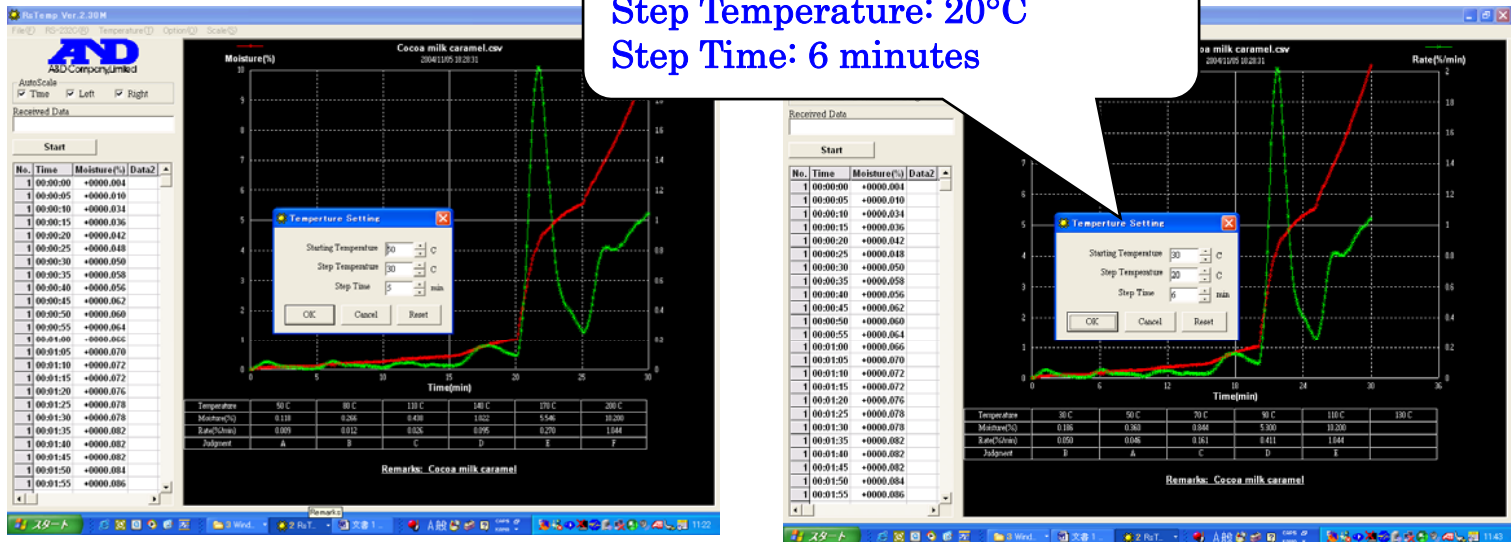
RsTemp Ver.2.30M

File(F) RS-232C(R) Temperature(T) Option(O) Scale(S)

A&D Company,Limited

AutoScale
Time Left Right

Received Data

Start

| No. | Time | Moisture(%) | Data2 |
|---|---|---|---|
| 1 | 00:00:00 | +0000.004 | |
| 1 | 00:00:05 | +0000.010 | |
| 1 | 00:00:10 | +0000.034 | |
| 1 | 00:00:15 | +0000.036 | |
| 1 | 00:00:20 | +0000.042 | |
| 1 | 00:00:25 | +0000.048 | |
| 1 | 00:00:30 | +0000.050 | |
| 1 | 00:00:35 | +0000.058 | |
| 1 | 00:00:40 | +0000.056 | |
| 1 | 00:00:45 | +0000.062 | |
| 1 | 00:00:50 | +0000.060 | |
| 1 | 00:00:55 | +0000.064 | |
| 1 | 00:01:00 | +0000.066 | |
| 1 | 00:01:05 | +0000.070 | |
| 1 | 00:01:10 | +0000.072 | |
| 1 | 00:01:15 | +0000.072 | |
| 1 | 00:01:20 | +0000.076 | |
| 1 | 00:01:25 | +0000.078 | |
| 1 | 00:01:30 | +0000.078 | |
| 1 | 00:01:35 | +0000.082 | |
| 1 | 00:01:40 | +0000.082 | |
| 1 | 00:01:45 | +0000.082 | |
| 1 | 00:01:50 | +0000.084 | |
| 1 | 00:01:55 | +0000.086 | |

Cocoa milk caramel.csv
2004/11/05 10:28:31

Moisture(%)

Time(min)

Temperture Setting
Starting Temperature 50 C
Step Temperature 30 C
Step Time 5 min
OK Cancel Reset

| Temperature | 50 C | 80 C | 110 C | 140 C | 170 C | 200 C |
|---|---|---|---|---|---|---|
| Moisture(%) | 0.118 | 0.266 | 0.438 | 1.022 | 5.546 | 10.200 |
| Rate(%/min) | 0.009 | 0.012 | 0.026 | 0.095 | 0.270 | 1.044 |
| Judgment | A | B | C | D | E | F |

Remarks: Cocoa milk caramel

Remarks

スタート 3 Wind... 2 RsT... 文書1... 11:22

Step Temperature: 20°C
Step Time: 6 minutes

Cocoa milk caramel.csv
2004/11/05 10:28:31

Rate(%/min)

Received Data

Start

| No. | Time | Moisture(%) | Data2 |
|---|---|---|---|
| 1 | 00:00:00 | +0000.004 | |
| 1 | 00:00:05 | +0000.010 | |
| 1 | 00:00:10 | +0000.034 | |
| 1 | 00:00:15 | +0000.036 | |
| 1 | 00:00:20 | +0000.042 | |
| 1 | 00:00:25 | +0000.048 | |
| 1 | 00:00:30 | +0000.050 | |
| 1 | 00:00:35 | +0000.058 | |
| 1 | 00:00:40 | +0000.056 | |
| 1 | 00:00:45 | +0000.062 | |
| 1 | 00:00:50 | +0000.060 | |
| 1 | 00:00:55 | +0000.064 | |
| 1 | 00:01:00 | +0000.066 | |
| 1 | 00:01:05 | +0000.070 | |
| 1 | 00:01:10 | +0000.072 | |
| 1 | 00:01:15 | +0000.072 | |
| 1 | 00:01:20 | +0000.076 | |
| 1 | 00:01:25 | +0000.078 | |
| 1 | 00:01:30 | +0000.078 | |
| 1 | 00:01:35 | +0000.082 | |
| 1 | 00:01:40 | +0000.082 | |
| 1 | 00:01:45 | +0000.082 | |
| 1 | 00:01:50 | +0000.084 | |
| 1 | 00:01:55 | +0000.086 | |

Temperture Setting
Starting Temperature 30 C
Step Temperature 20 C
Step Time 6 min
OK Cancel Reset

Time(min)

| Temperature | 30 C | 50 C | 70 C | 90 C | 110 C | 130 C |
|---|---|---|---|---|---|---|
| Moisture(%) | 0.186 | 0.360 | 0.844 | 5.300 | 10.200 | |
| Rate(%/min) | 0.050 | 0.046 | 0.161 | 0.411 | 1.044 | |
| Judgment | B | A | C | D | E | |

Remarks: Cocoa milk caramel

スタート 3 Wind... 文書1... 2 RsT... 11:43